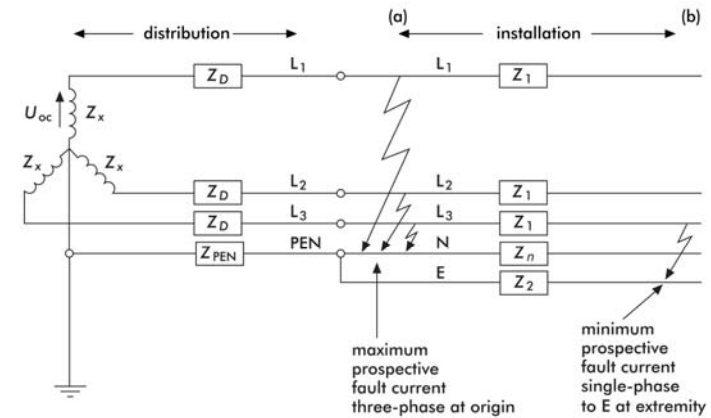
distribution

(a)

installation

(b)

$U_{oc}$

$Z_x$

$Z_x$

$Z_x$

$Z_D$

$L_1$

$L_1$

$Z_1$

$Z_D$

$L_2$

$L_2$

$Z_1$

$Z_D$

$L_3$

$L_3$

$Z_1$

$Z_{PEN}$

PEN

N

$Z_n$

E

$Z_2$

maximum prospective fault current three-phase at origin

minimum prospective fault current single-phase to E at extremity